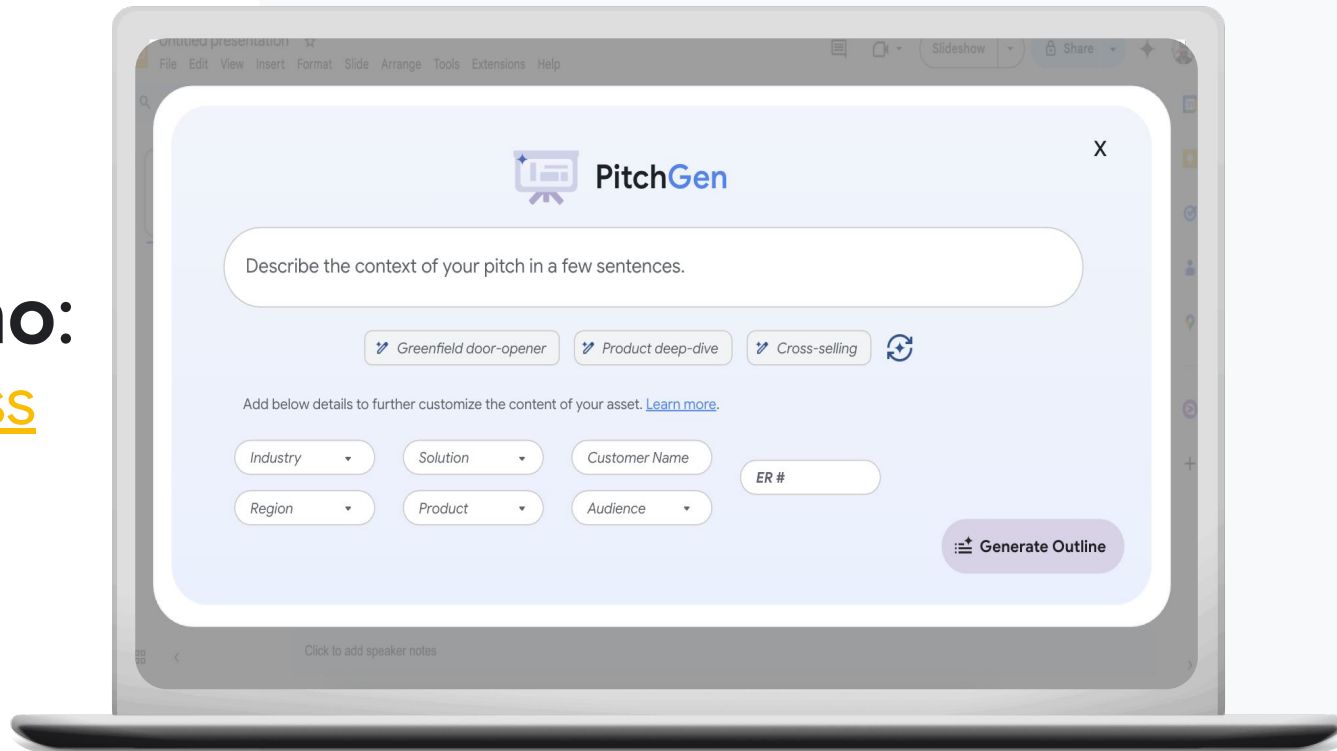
no:
ss

Untitled presentation
File Edit View Insert Format Slide Arrange Tools Extensions Help
Slideshow
Share

PitchGen

X

Describe the context of your pitch in a few sentences.

Greenfield door-opener
Product deep-dive
Cross-selling

Add below details to further customize the content of your asset. Learn more.

Industry
Solution
Customer Name
ER #
Region
Product
Audience

Generate Outline

Click to add speaker notes